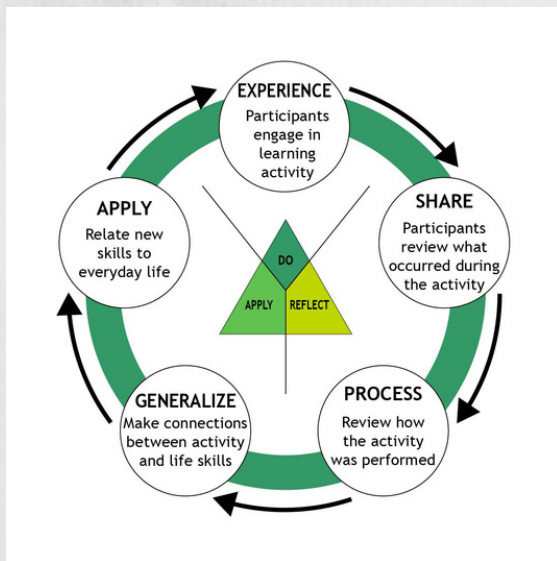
EXPERIENCE
Participants engage in learning activity

SHARE
Participants review what occurred during the activity

PROCESS
Review how the activity was performed

GENERALIZE
Make connections between activity and life skills

APPLY
Relate new skills to everyday life

DO
APPLY
REFLECT